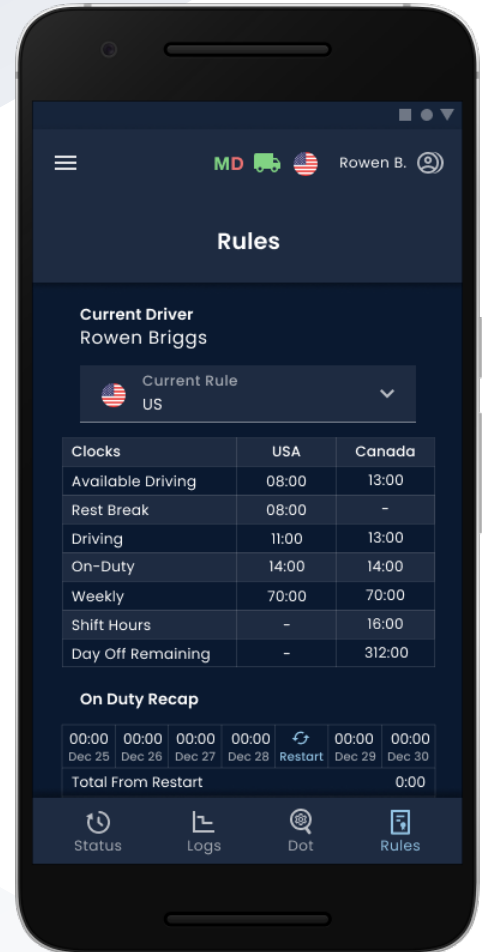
MD Rowen B.

Rules

Current Driver
Rowen Briggs

Current Rule
US

| Clocks | USA | Canada |
|---|---|---|
| Available Driving | 08:00 | 13:00 |
| Rest Break | 08:00 | - |
| Driving | 11:00 | 13:00 |
| On-Duty | 14:00 | 14:00 |
| Weekly | 70:00 | 70:00 |
| Shift Hours | - | 16:00 |
| Day Off Remaining | - | 312:00 |

On Duty Recap

| 00:00 Dec 25 | 00:00 Dec 26 | 00:00 Dec 27 | 00:00 Dec 28 | Restart | 00:00 Dec 29 | 00:00 Dec 30 |
|---|---|---|---|---|---|---|

Total From Restart 0:00

Status Logs Dot Rules